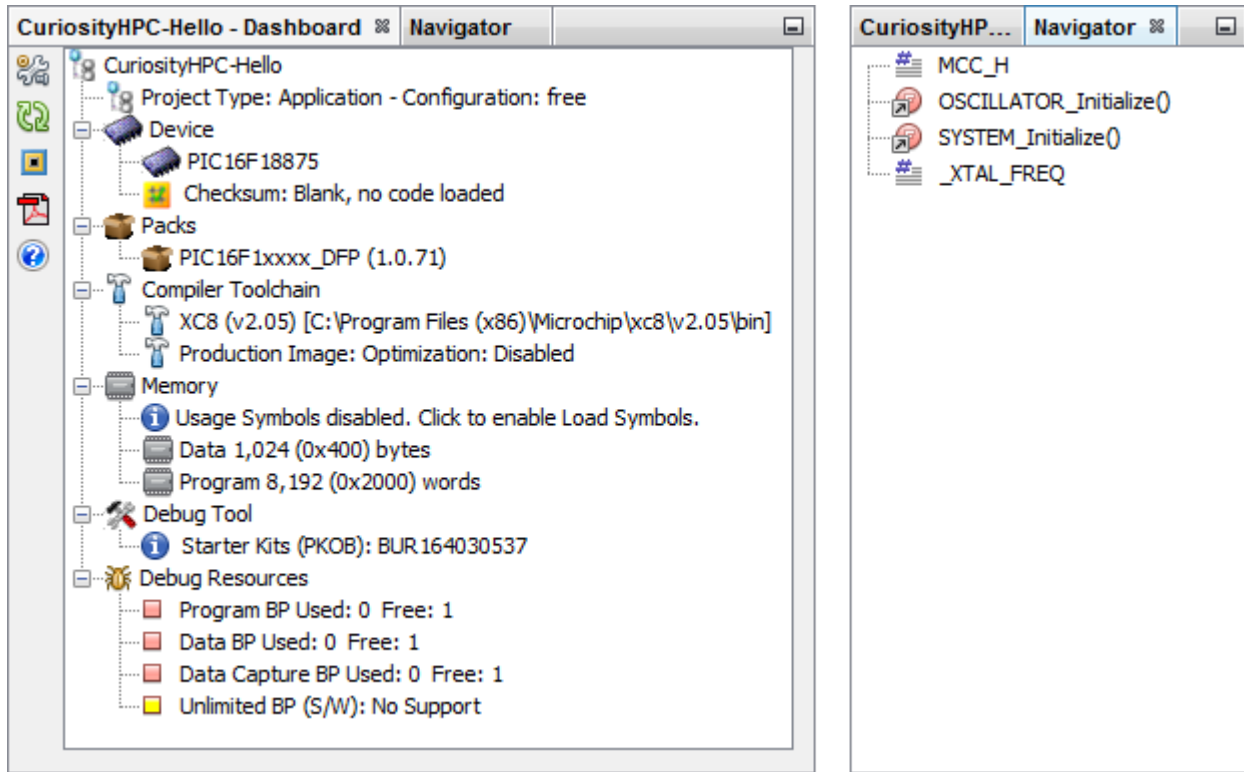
CuriosityHPC-Hello - Dashboard Navigator

CuriosityHPC-Hello
Project Type: Application - Configuration: free
Device
PIC16F18875
Checksum: Blank, no code loaded
Packs
PIC16F1xxxx_DFP (1.0.71)
Compiler Toolchain
XC8 (v2.05) [C:\Program Files (x86)\Microchip\xc8\v2.05\bin]
Production Image: Optimization: Disabled
Memory
Usage Symbols disabled. Click to enable Load Symbols.
Data 1,024 (0x400) bytes
Program 8,192 (0x2000) words
Debug Tool
Starter Kits (PKOB): BUR164030537
Debug Resources
Program BP Used: 0 Free: 1
Data BP Used: 0 Free: 1
Data Capture BP Used: 0 Free: 1
Unlimited BP (S/W): No Support

CuriosityHP... Navigator

MCC_H
OSCILLATOR_Initialize()
SYSTEM_Initialize()
_XTAL_FREQ